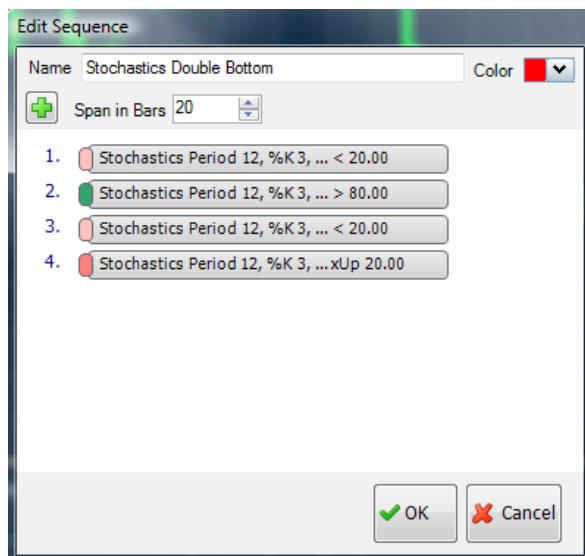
Edit Sequence

Name Stochastics Double Bottom

Color

Span in Bars 20

1. Stochastics Period 12, %K 3, ... < 20.00
2. Stochastics Period 12, %K 3, ... > 80.00
3. Stochastics Period 12, %K 3, ... < 20.00
4. Stochastics Period 12, %K 3, ...xUp 20.00

OK Cancel